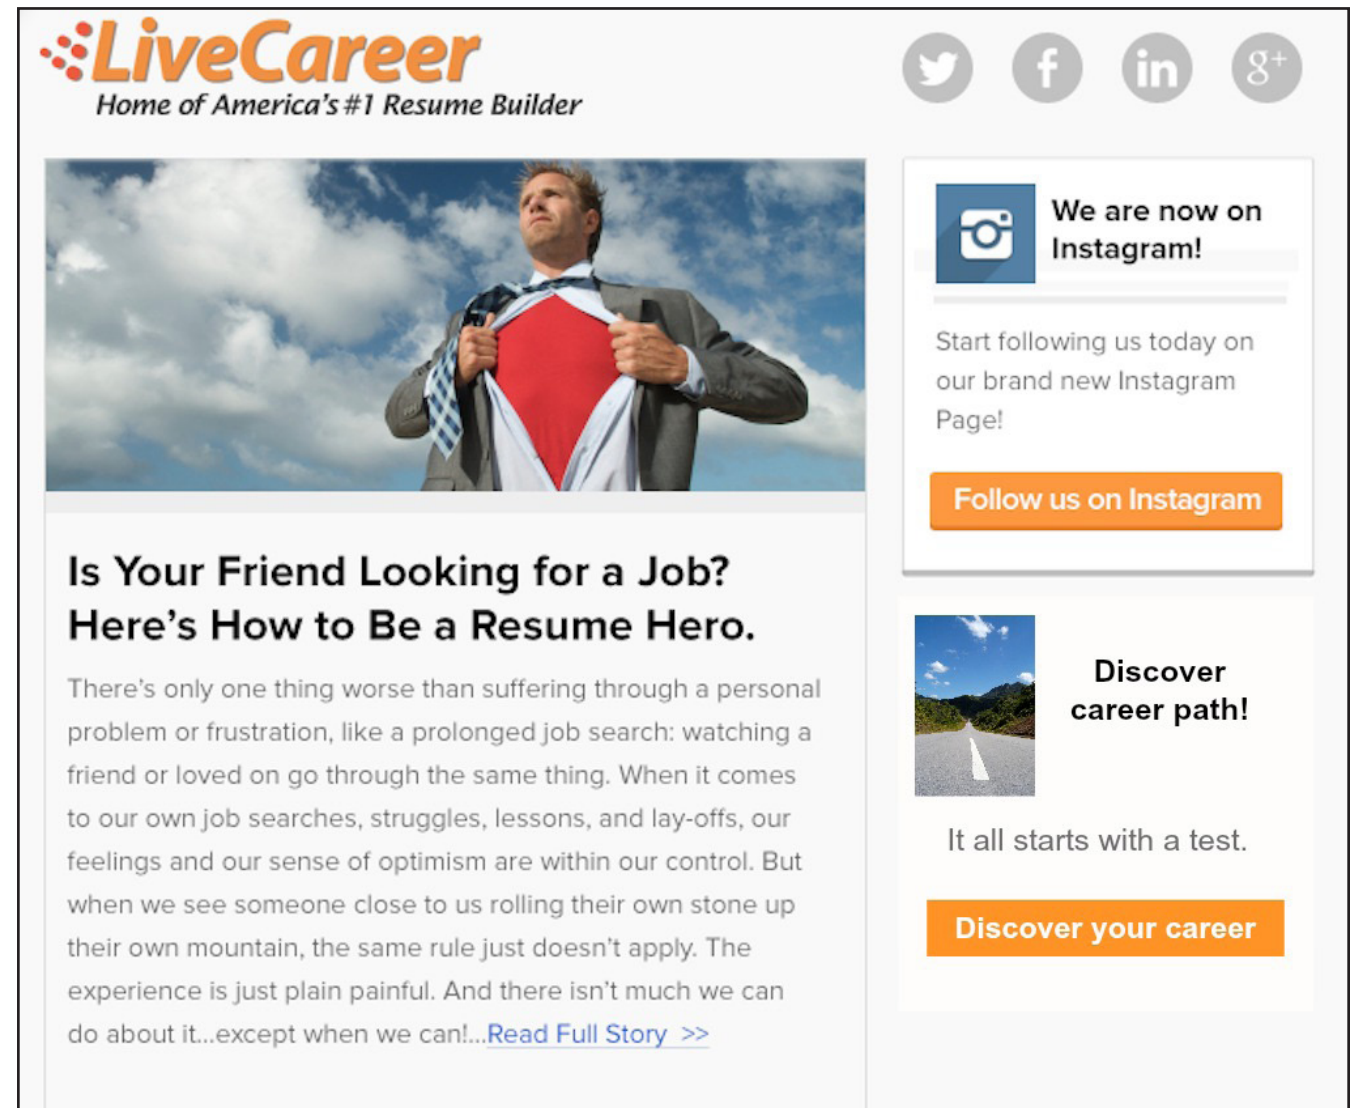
LiveCareer
Home of America's #1 Resume Builder

We are now on Instagram!

Start following us today on our brand new Instagram Page!

Follow us on Instagram

Is Your Friend Looking for a Job? Here's How to Be a Resume Hero.

There's only one thing worse than suffering through a personal problem or frustration, like a prolonged job search: watching a friend or loved on go through the same thing. When it comes to our own job searches, struggles, lessons, and lay-offs, our feelings and our sense of optimism are within our control. But when we see someone close to us rolling their own stone up their own mountain, the same rule just doesn't apply. The experience is just plain painful. And there isn't much we can do about it...except when we can!...Read Full Story >>

Discover career path!

It all starts with a test.

Discover your career